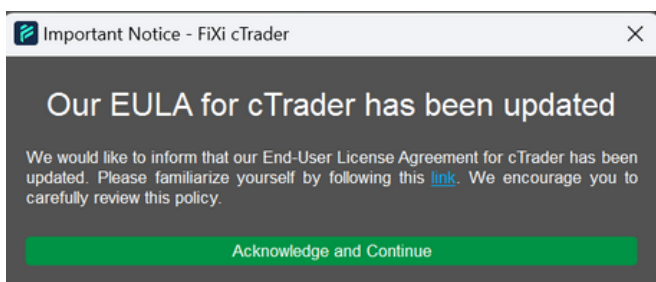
Important Notice - FiXi cTrader

Our EULA for cTrader has been updated

We would like to inform that our End-User License Agreement for cTrader has been updated. Please familiarize yourself by following this link. We encourage you to carefully review this policy.

Acknowledge and Continue